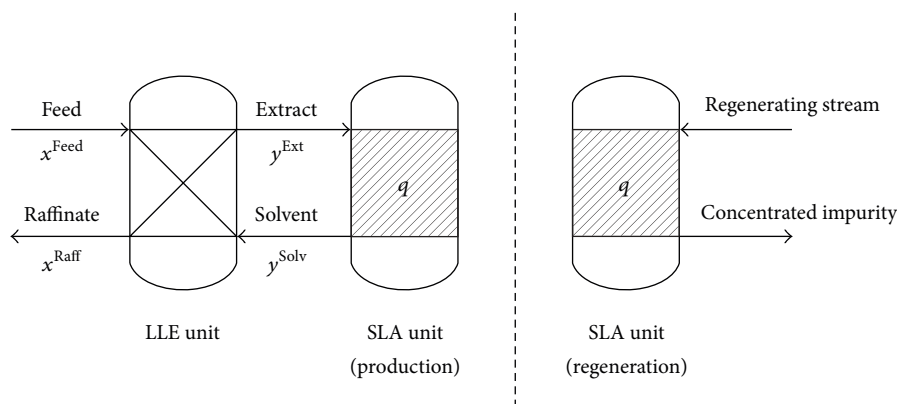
Feed
$x^{\text{Feed}}$
Raffinate
$x^{\text{Raff}}$
Extract
$y^{\text{Ext}}$
Solvent
$y^{\text{Solv}}$
$q$
Regenerating stream
$q$
Concentrated impurity

LLE unit

SLA unit (production)

SLA unit (regeneration)